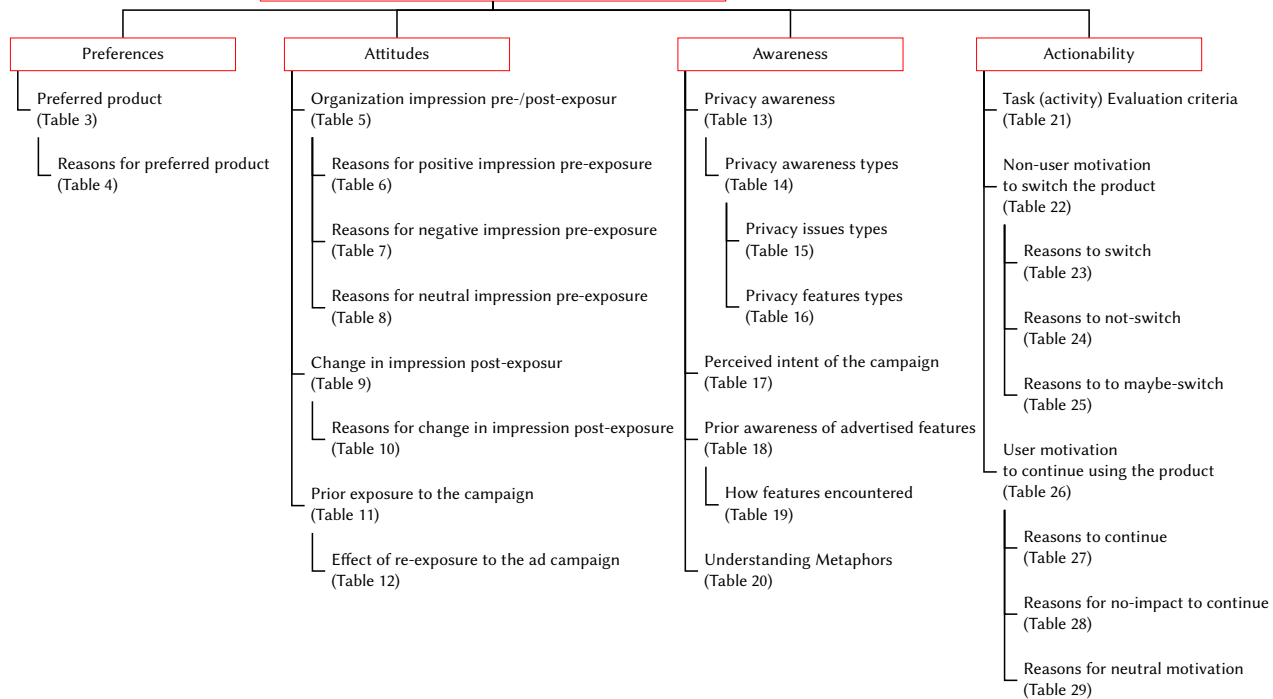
Preferences

Preferred product
(Table 3)

Reasons for preferred product
(Table 4)

Attitudes

Organization impression pre-/post-exposur
(Table 5)

Reasons for positive impression pre-exposure
(Table 6)

Reasons for negative impression pre-exposure
(Table 7)

Reasons for neutral impression pre-exposure
(Table 8)

Change in impression post-exposur
(Table 9)

Reasons for change in impression post-exposure
(Table 10)

Prior exposure to the campaign
(Table 11)

Effect of re-exposure to the ad campaign
(Table 12)

Awareness

Privacy awareness
(Table 13)

Privacy awareness types
(Table 14)

Privacy issues types
(Table 15)

Privacy features types
(Table 16)

Perceived intent of the campaign
(Table 17)

Prior awareness of advertised features
(Table 18)

How features encountered
(Table 19)

Understanding Metaphors
(Table 20)

Actionability

Task (activity) Evaluation criteria
(Table 21)

Non-user motivation
to switch the product
(Table 22)

Reasons to switch
(Table 23)

Reasons to not-switch
(Table 24)

Reasons to to maybe-switch
(Table 25)

User motivation
to continue using the product
(Table 26)

Reasons to continue
(Table 27)

Reasons for no-impact to continue
(Table 28)

Reasons for neutral motivation
(Table 29)